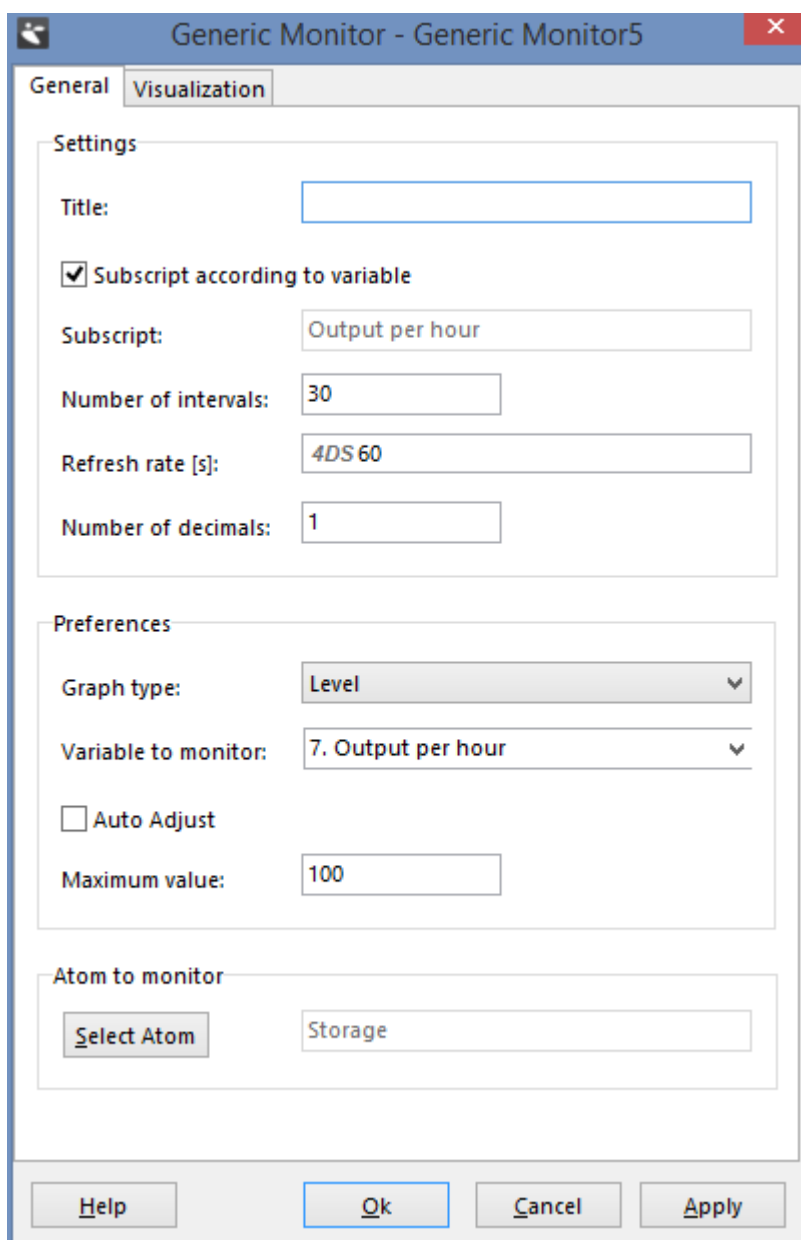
Generic Monitor - Generic Monitor5

General Visualization

Settings

Title:

Subscript according to variable

Subscript: Output per hour

Number of intervals: 30

Refresh rate [s]: 4DS 60

Number of decimals: 1

Preferences

Graph type: Level

Variable to monitor: 7. Output per hour

Auto Adjust

Maximum value: 100

Atom to monitor

Select Atom Storage

Help Ok Cancel Apply